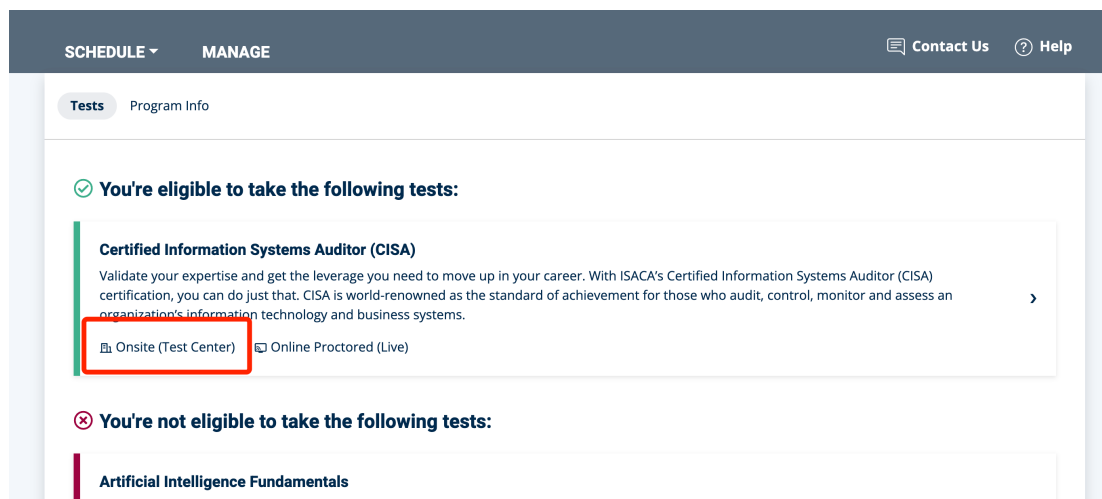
SCHEDULE ▾ MANAGE

Contact Us Help

Tests Program Info

You're eligible to take the following tests:

Certified Information Systems Auditor (CISA)

Validate your expertise and get the leverage you need to move up in your career. With ISACA's Certified Information Systems Auditor (CISA) certification, you can do just that. CISA is world-renowned as the standard of achievement for those who audit, control, monitor and assess an organization's information technology and business systems.

Onsite (Test Center) Online Proctored (Live)

›

You're not eligible to take the following tests:

Artificial Intelligence Fundamentals